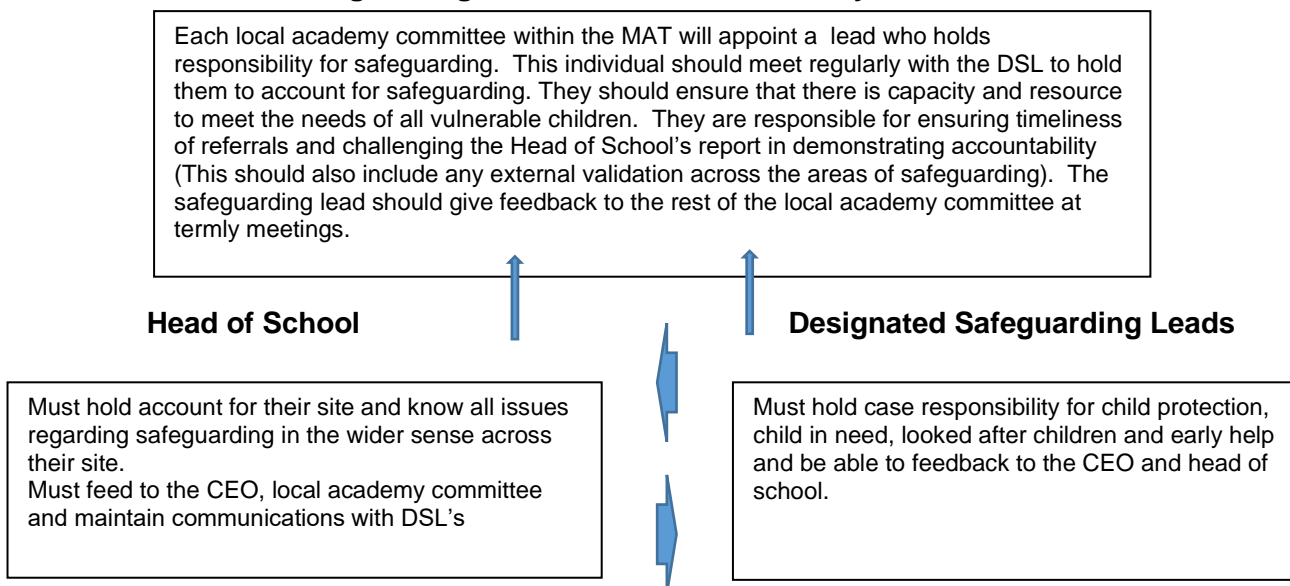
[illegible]

Each local academy committee within the MAT will appoint a lead who holds responsibility for safeguarding. This individual should meet regularly with the DSL to hold them to account for safeguarding. They should ensure that there is capacity and resource to meet the needs of all vulnerable children. They are responsible for ensuring timeliness of referrals and challenging the Head of School's report in demonstrating accountability (This should also include any external validation across the areas of safeguarding). The safeguarding lead should give feedback to the rest of the local academy committee at termly meetings.

**Head of School**

**Designated Safeguarding Leads**

Must hold account for their site and know all issues regarding safeguarding in the wider sense across their site.
Must feed to the CEO, local academy committee and maintain communications with DSL's

Must hold case responsibility for child protection, child in need, looked after children and early help and be able to feedback to the CEO and head of school.